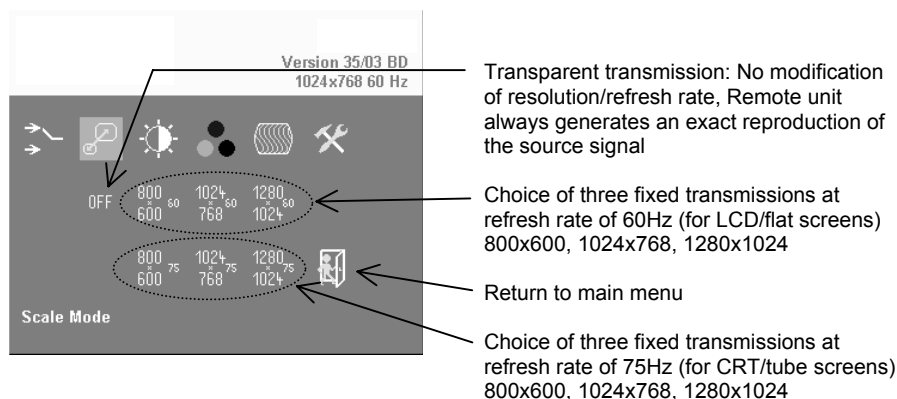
Version 35/03 BD
1024x768 60 Hz

OFF

$\frac{800}{600}$ 60 $\frac{1024}{768}$ 60 $\frac{1280}{1024}$ 60

$\frac{800}{600}$ 75 $\frac{1024}{768}$ 75 $\frac{1280}{1024}$ 75

Scale Mode

Transparent transmission: No modification of resolution/refresh rate, Remote unit always generates an exact reproduction of the source signal

Choice of three fixed transmissions at refresh rate of 60Hz (for LCD/flat screens) 800x600, 1024x768, 1280x1024

Return to main menu

Choice of three fixed transmissions at refresh rate of 75Hz (for CRT/tube screens) 800x600, 1024x768, 1280x1024